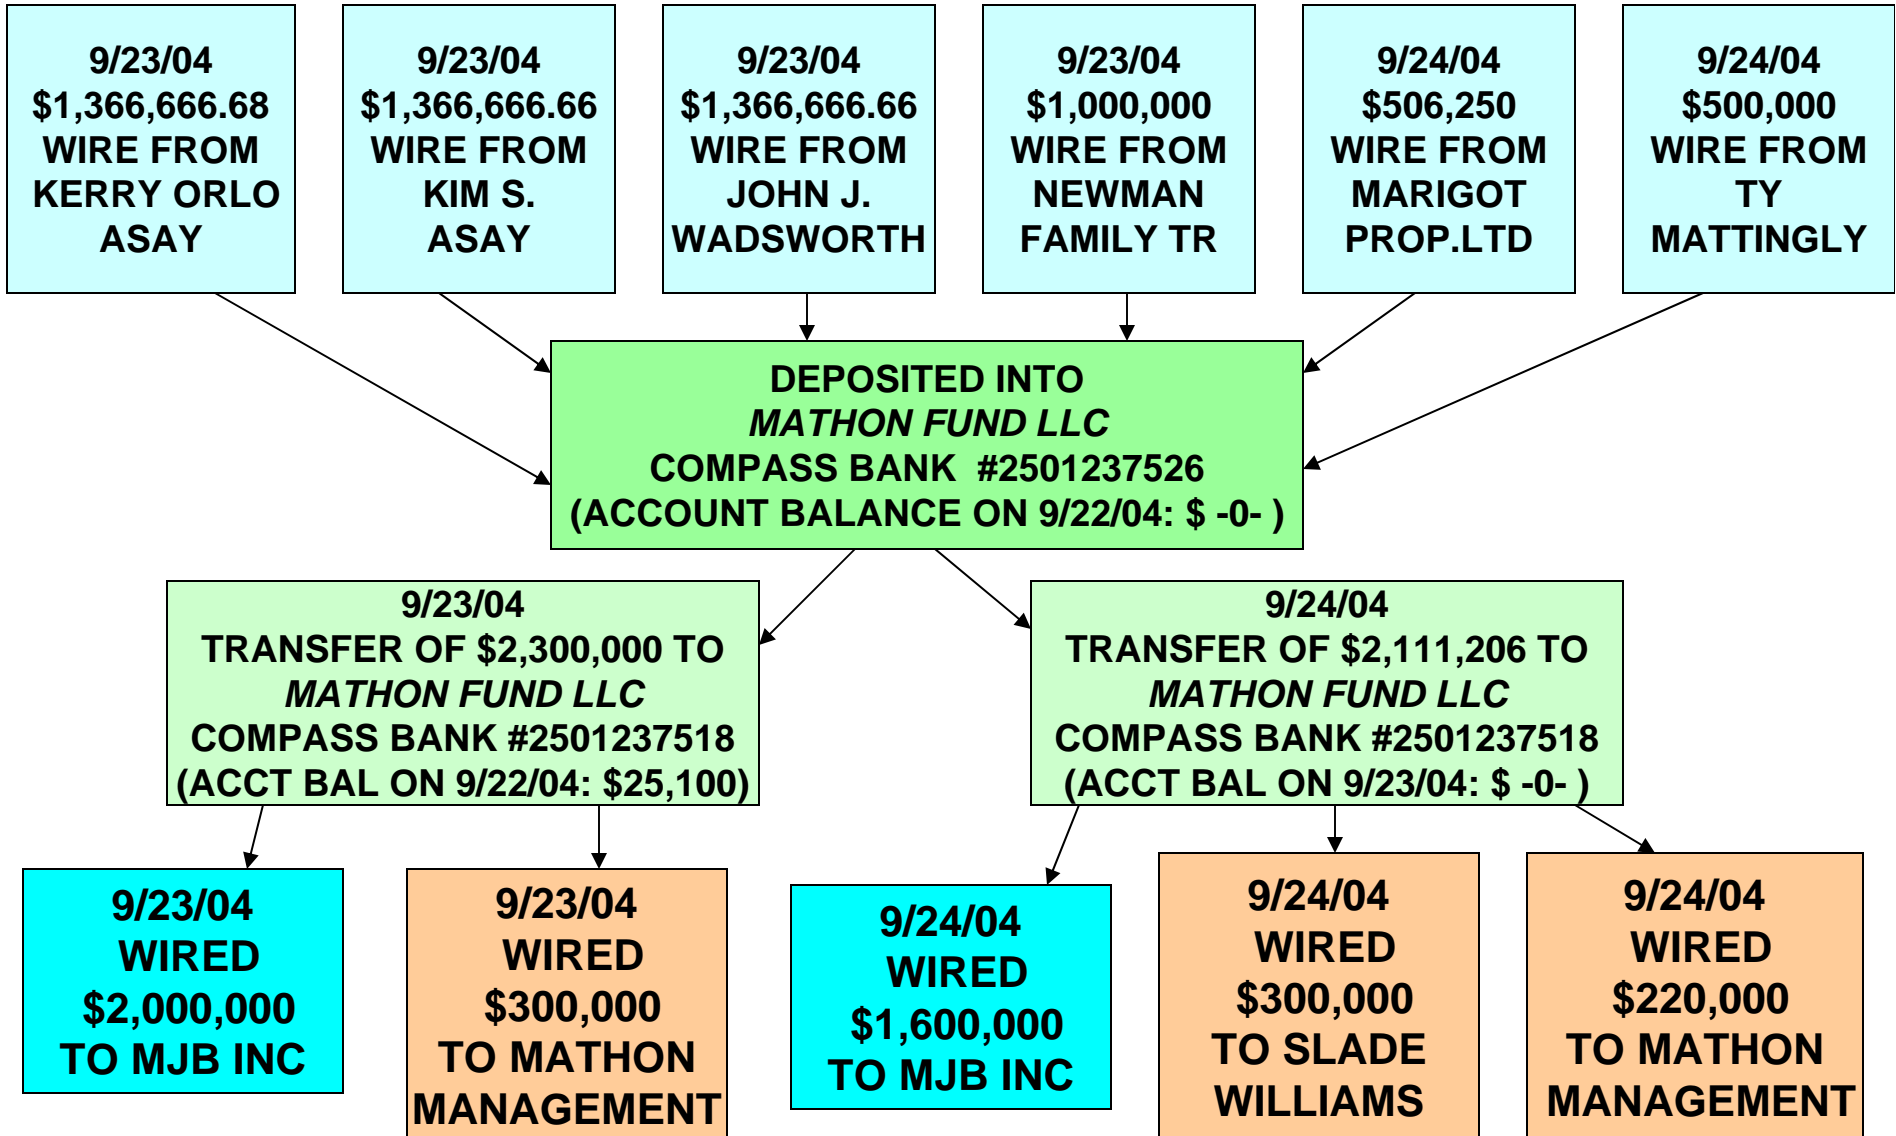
9/23/04
$1,366,666.68
WIRE FROM
KERRY ORLO
ASAY

9/23/04
$1,366,666.66
WIRE FROM
KIM S.
ASAY

9/23/04
$1,366,666.66
WIRE FROM
JOHN J.
WADSWORTH

9/23/04
$1,000,000
WIRE FROM
NEWMAN
FAMILY TR

9/24/04
$506,250
WIRE FROM
MARIGOT
PROP.LTD

9/24/04
$500,000
WIRE FROM
TY
MATTINGLY

DEPOSITED INTO
*MATHON FUND LLC*
COMPASS BANK #2501237526
(ACCOUNT BALANCE ON 9/22/04: $ -0- )

9/23/04
TRANSFER OF $2,300,000 TO
*MATHON FUND LLC*
COMPASS BANK #2501237518
(ACCT BAL ON 9/22/04: $25,100)

9/24/04
TRANSFER OF $2,111,206 TO
*MATHON FUND LLC*
COMPASS BANK #2501237518
(ACCT BAL ON 9/23/04: $ -0- )

9/23/04
WIRED
$2,000,000
TO MJB INC

9/23/04
WIRED
$300,000
TO MATHON
MANAGEMENT

9/24/04
WIRED
$1,600,000
TO MJB INC

9/24/04
WIRED
$300,000
TO SLADE
WILLIAMS

9/24/04
WIRED
$220,000
TO MATHON
MANAGEMENT